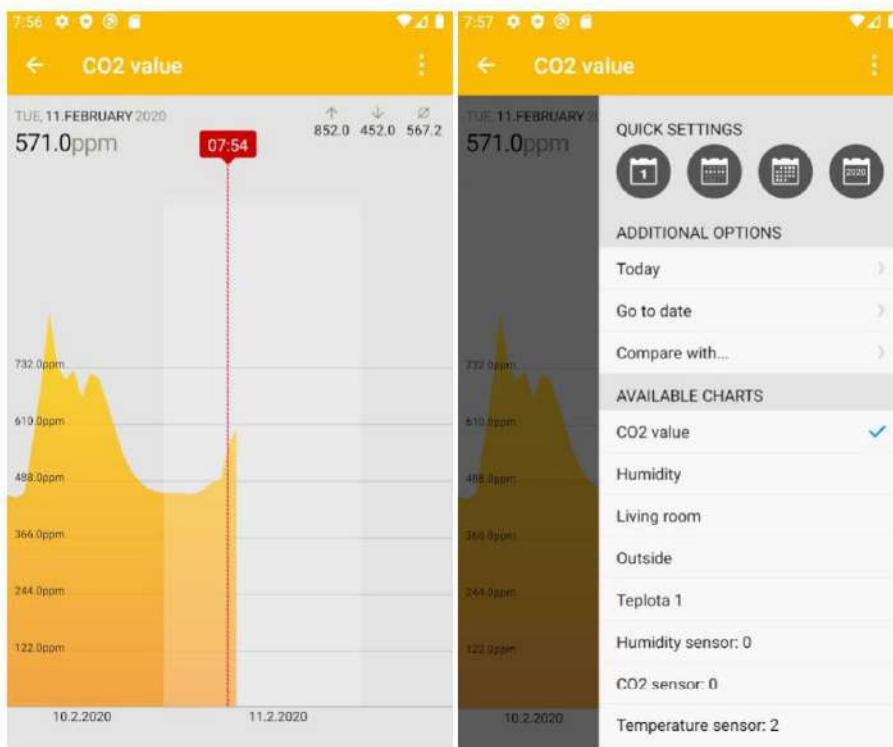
7:56

← CO2 value

TUE, 11. FEBRUARY 2020
571.0ppm

↑ 852.0 ↓ 452.0 ⌀ 567.2

07:54

732.0ppm
610.0ppm
488.0ppm
366.0ppm
244.0ppm
122.0ppm

10.2.2020
11.2.2020

7:57

← CO2 value

TUE, 11. FEBRUARY 2
571.0ppm

QUICK SETTINGS

1

2020

ADDITIONAL OPTIONS
Today
Go to date
Compare with...
AVAILABLE CHARTS
CO2 value ✓
Humidity
Living room
Outside
Teplota 1
Humidity sensor: 0
CO2 sensor: 0
Temperature sensor: 2

732.0ppm
610.0ppm
488.0ppm
366.0ppm
244.0ppm
122.0ppm

10.2.2020